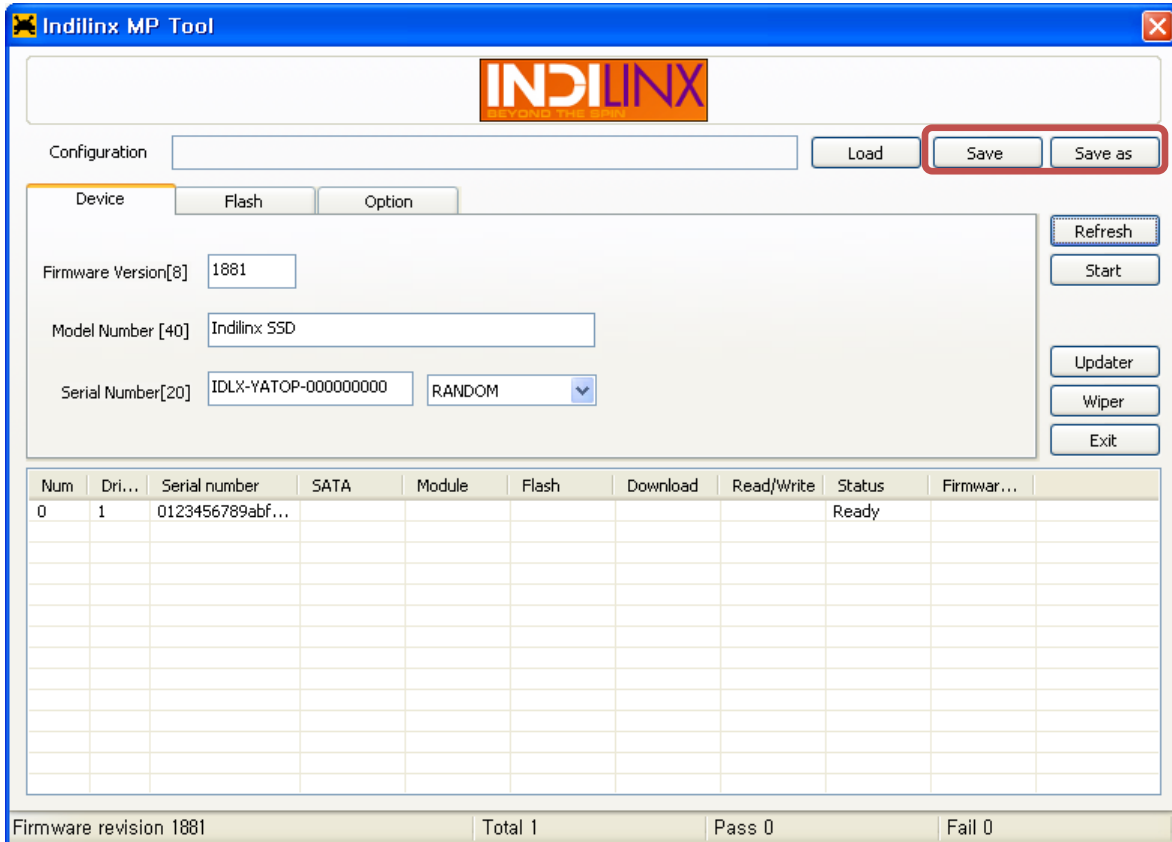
Indilinx MP Tool

INDILINX
BEYOND THE SPIN

Configuration

Load

Save

Save as

Device

Flash

Option

Refresh

Start

Firmware Version[8] 1881

Model Number [40] Indilinx SSD

Serial Number[20] IDLX-YATOP-000000000 RANDOM

Updater

Wiper

Exit

| Num | Dri... | Serial number | SATA | Module | Flash | Download | Read/Write | Status | Firmwar... |
|---|---|---|---|---|---|---|---|---|---|
| 0 | 1 | 0123456789abf... | | | | | | Ready | |

Firmware revision 1881

Total 1

Pass 0

Fail 0